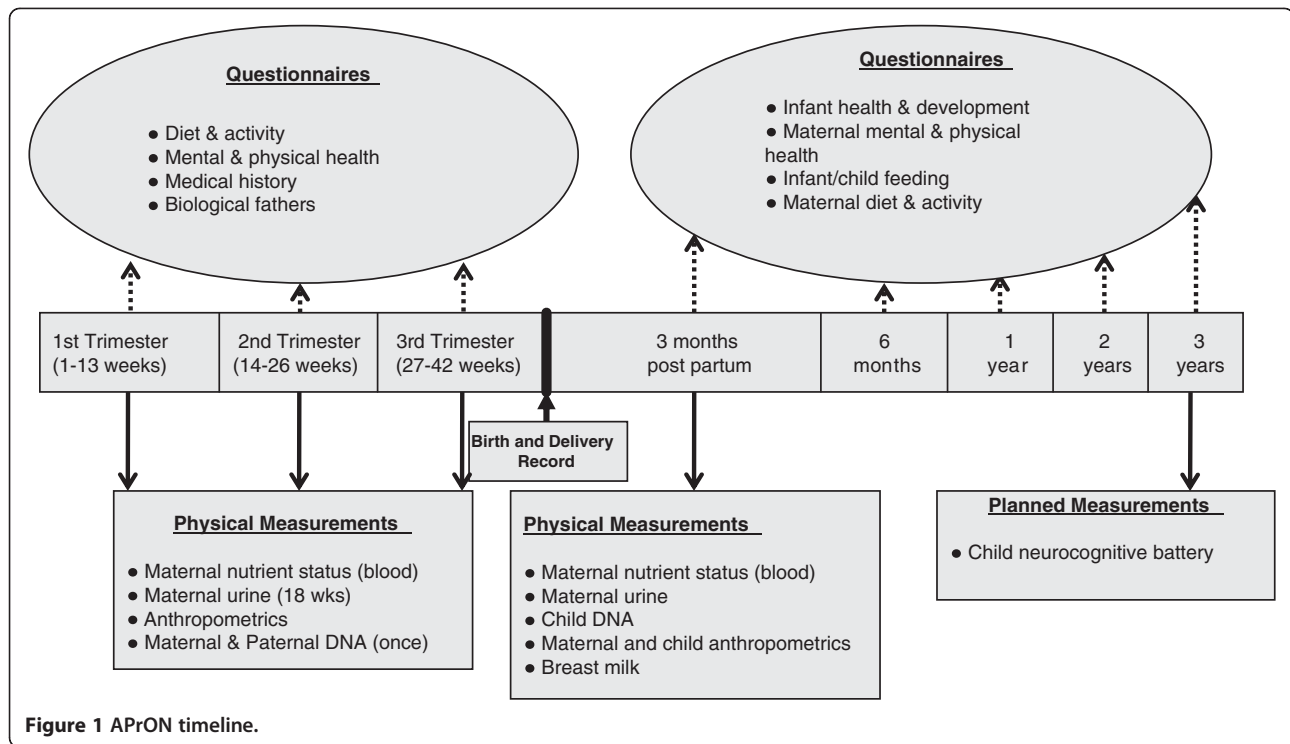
Questionnaires

- Diet & activity
- Mental & physical health
- Medical history
- Biological fathers

Questionnaires

- Infant health & development
- Maternal mental & physical health
- Infant/child feeding
- Maternal diet & activity

| 1st Trimester (1-13 weeks) | 2nd Trimester (14-26 weeks) | 3rd Trimester (27-42 weeks) | 3 months post partum | 6 months | 1 year | 2 years | 3 years |
|---|---|---|---|---|---|---|---|

Birth and Delivery Record

Physical Measurements

- Maternal nutrient status (blood)
- Maternal urine (18 wks)
- Anthropometrics
- Maternal & Paternal DNA (once)

Physical Measurements

- Maternal nutrient status (blood)
- Maternal urine
- Child DNA
- Maternal and child anthropometrics
- Breast milk

Planned Measurements

- Child neurocognitive battery

Figure 1 APrON timeline.